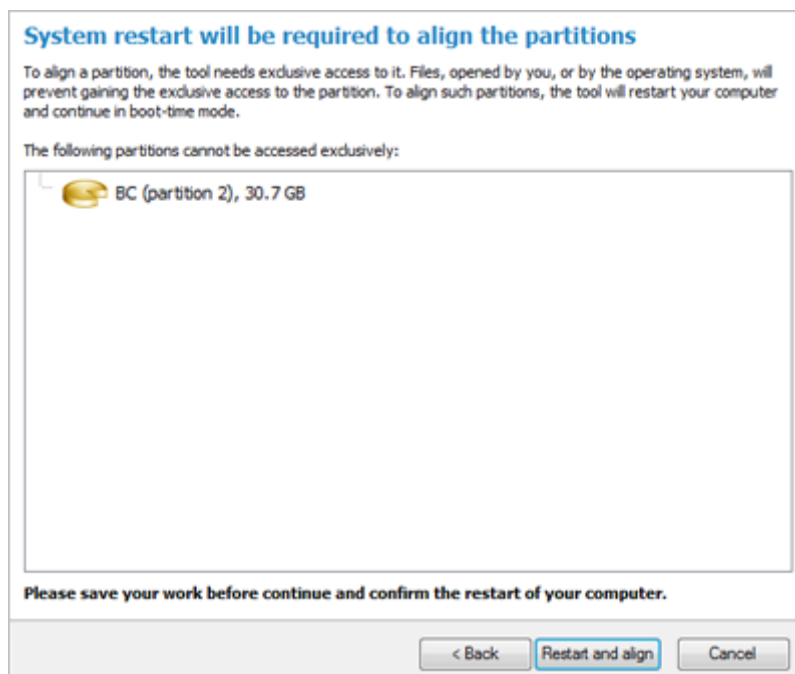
System restart will be required to align the partitions

To align a partition, the tool needs exclusive access to it. Files, opened by you, or by the operating system, will prevent gaining the exclusive access to the partition. To align such partitions, the tool will restart your computer and continue in boot-time mode.

The following partitions cannot be accessed exclusively:

BC (partition 2), 30.7 GB

Please save your work before continue and confirm the restart of your computer.

< Back | Restart and align | Cancel